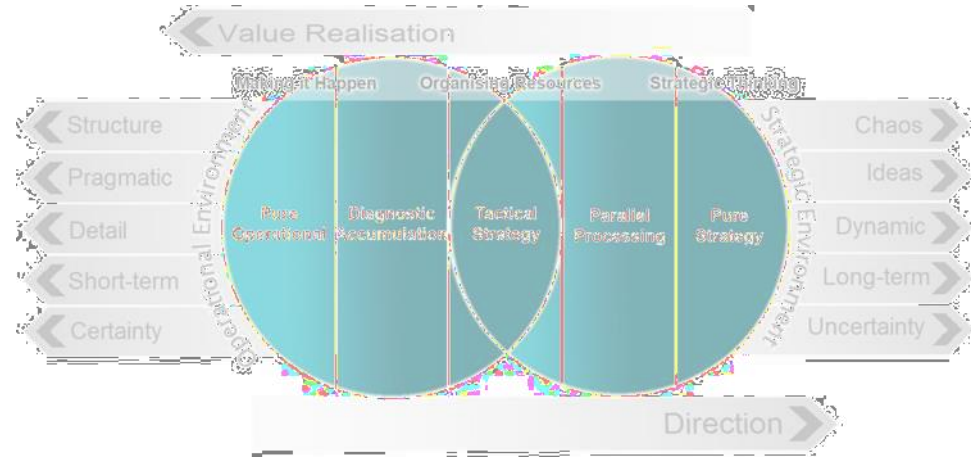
Value Realisation

Making it Happen
Organising Resources
Strategic Thinking

Structure
Pragmatic
Detail
Short-term
Certainty

Operational Environment

Pure Operational
Diagnostic Accumulation
Tactical Strategy
Parallel Processing
Pure Strategy

Strategic Environment

Chaos
Ideas
Dynamic
Long-term
Uncertainty

Direction